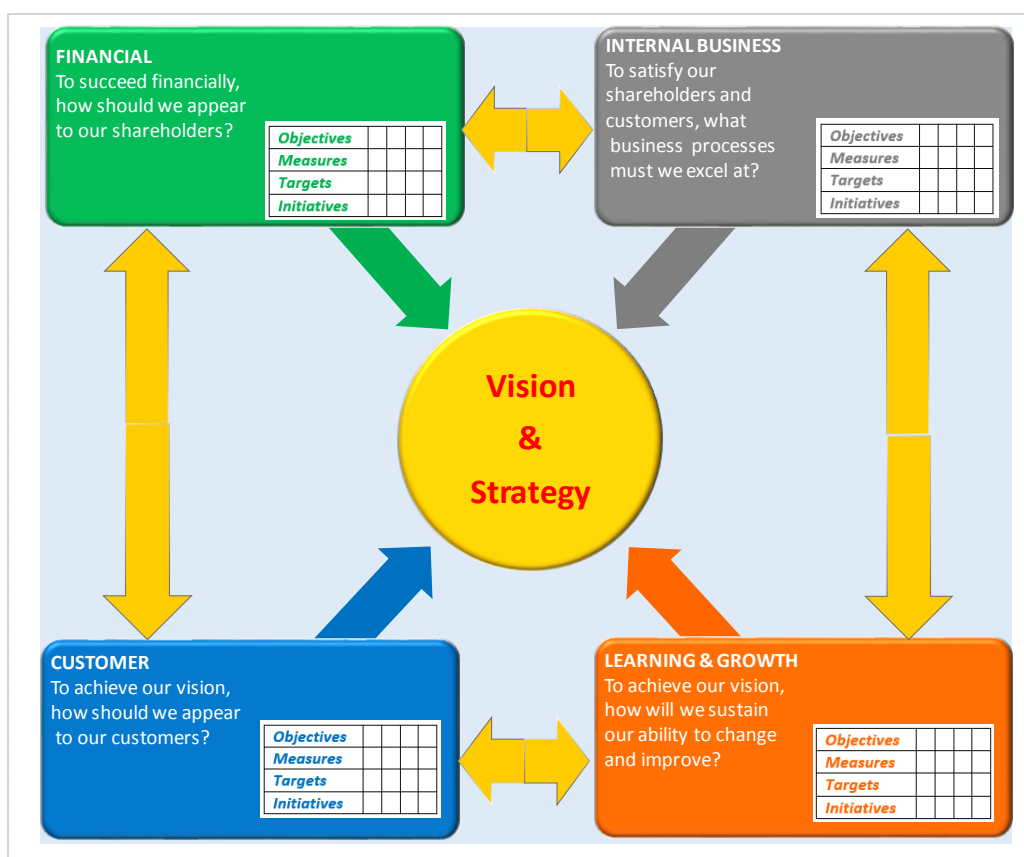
FINANCIAL
To succeed financially, how should we appear to our shareholders?

| Objectives | | | | |
|---|---|---|---|---|
| Measures | | | | |
| Targets | | | | |
| Initiatives | | | | |

INTERNAL BUSINESS
To satisfy our shareholders and customers, what business processes must we excel at?

| Objectives | | | | |
|---|---|---|---|---|
| Measures | | | | |
| Targets | | | | |
| Initiatives | | | | |

Vision
&
Strategy

CUSTOMER
To achieve our vision, how should we appear to our customers?

| Objectives | | | | |
|---|---|---|---|---|
| Measures | | | | |
| Targets | | | | |
| Initiatives | | | | |

LEARNING & GROWTH
To achieve our vision, how will we sustain our ability to change and improve?

| Objectives | | | | |
|---|---|---|---|---|
| Measures | | | | |
| Targets | | | | |
| Initiatives | | | | |